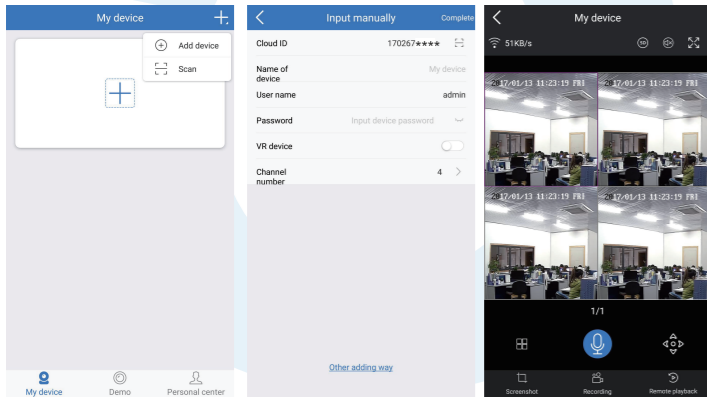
My device

Add device

Scan

My device Demo Personal center

Input manually Complete

Cloud ID 170267****

Name of device My device

User name admin

Password Input device password

VR device

Channel number 4

Other adding way

My device

51KB/s

2017/01/13 11:23:19 FRI

2017/01/13 11:23:19 FRI

2017/01/13 11:23:19 FRI

2017/01/13 11:23:19 FRI

1/1

Screenshot Recording Remote playback